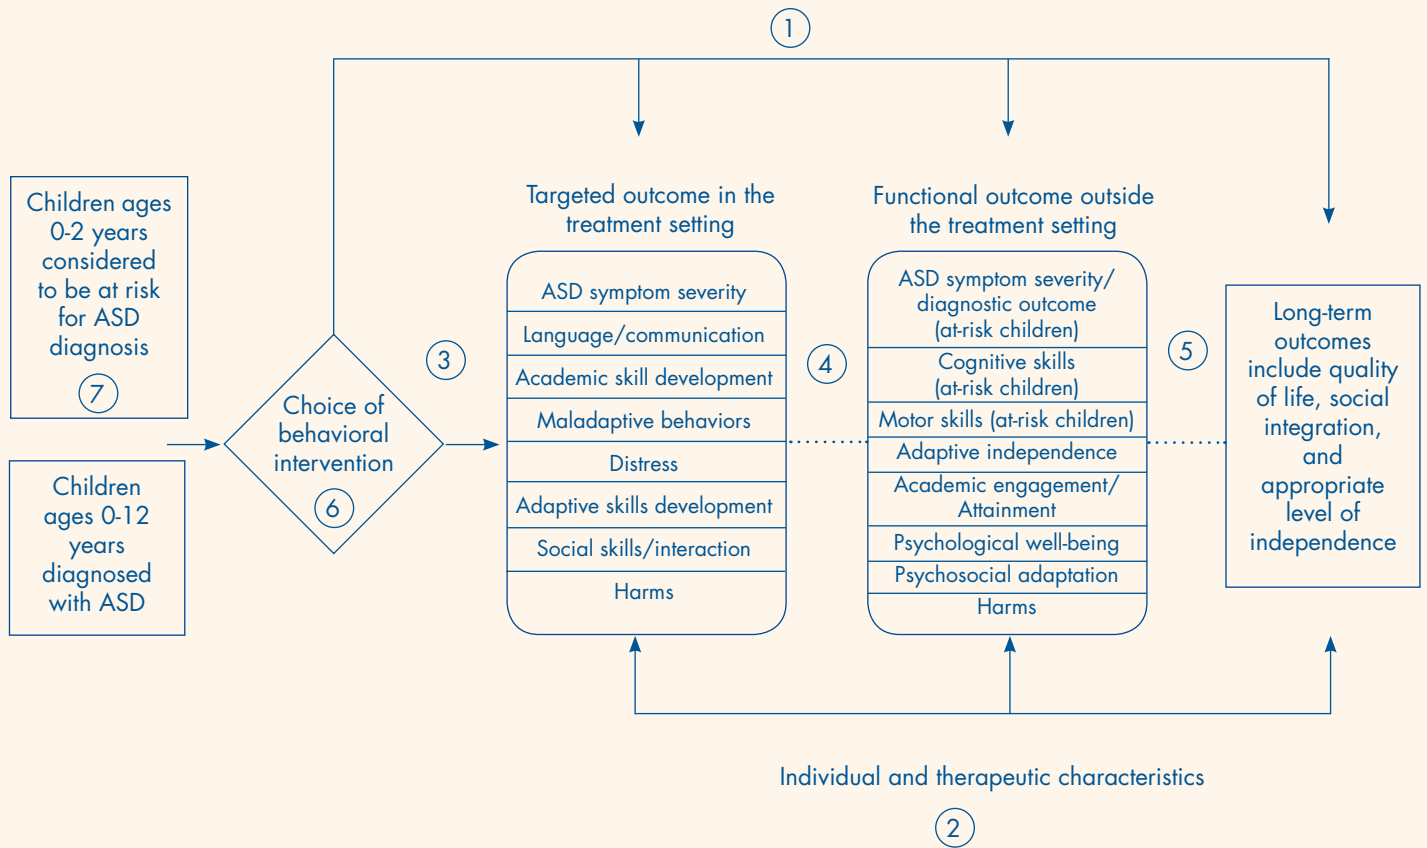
1

Children ages 0-2 years considered to be at risk for ASD diagnosis
7

Children ages 0-12 years diagnosed with ASD

Choice of behavioral intervention
6

3

Targeted outcome in the treatment setting

ASD symptom severity
Language/communication
Academic skill development
Maladaptive behaviors
Distress
Adaptive skills development
Social skills/interaction
Harms

4

Functional outcome outside the treatment setting

ASD symptom severity/ diagnostic outcome (at-risk children)
Cognitive skills (at-risk children)
Motor skills (at-risk children)
Adaptive independence
Academic engagement/ Attainment
Psychological well-being
Psychosocial adaptation
Harms

5

Long-term outcomes include quality of life, social integration, and appropriate level of independence

Individual and therapeutic characteristics
2